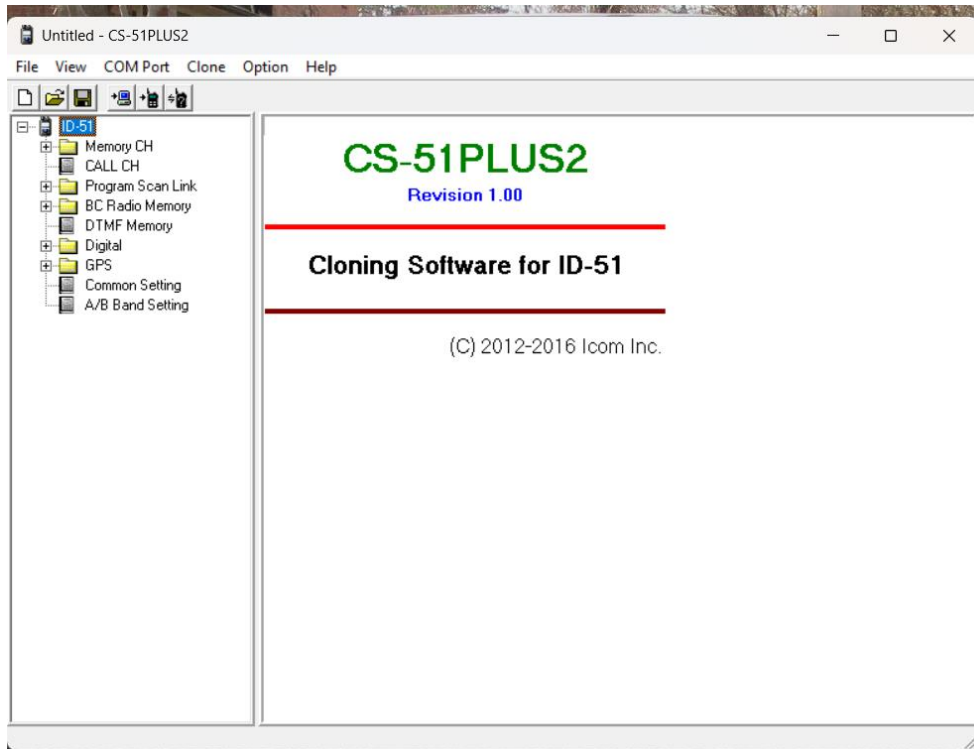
Untitled - CS-51PLUS2

File View COM Port Clone Option Help

ID-51
Memory CH
CALL CH
Program Scan Link
BC Radio Memory
DTMF Memory
Digital
GPS
Common Setting
A/B Band Setting

CS-51PLUS2

Revision 1.00

Cloning Software for ID-51

(C) 2012-2016 Icom Inc.